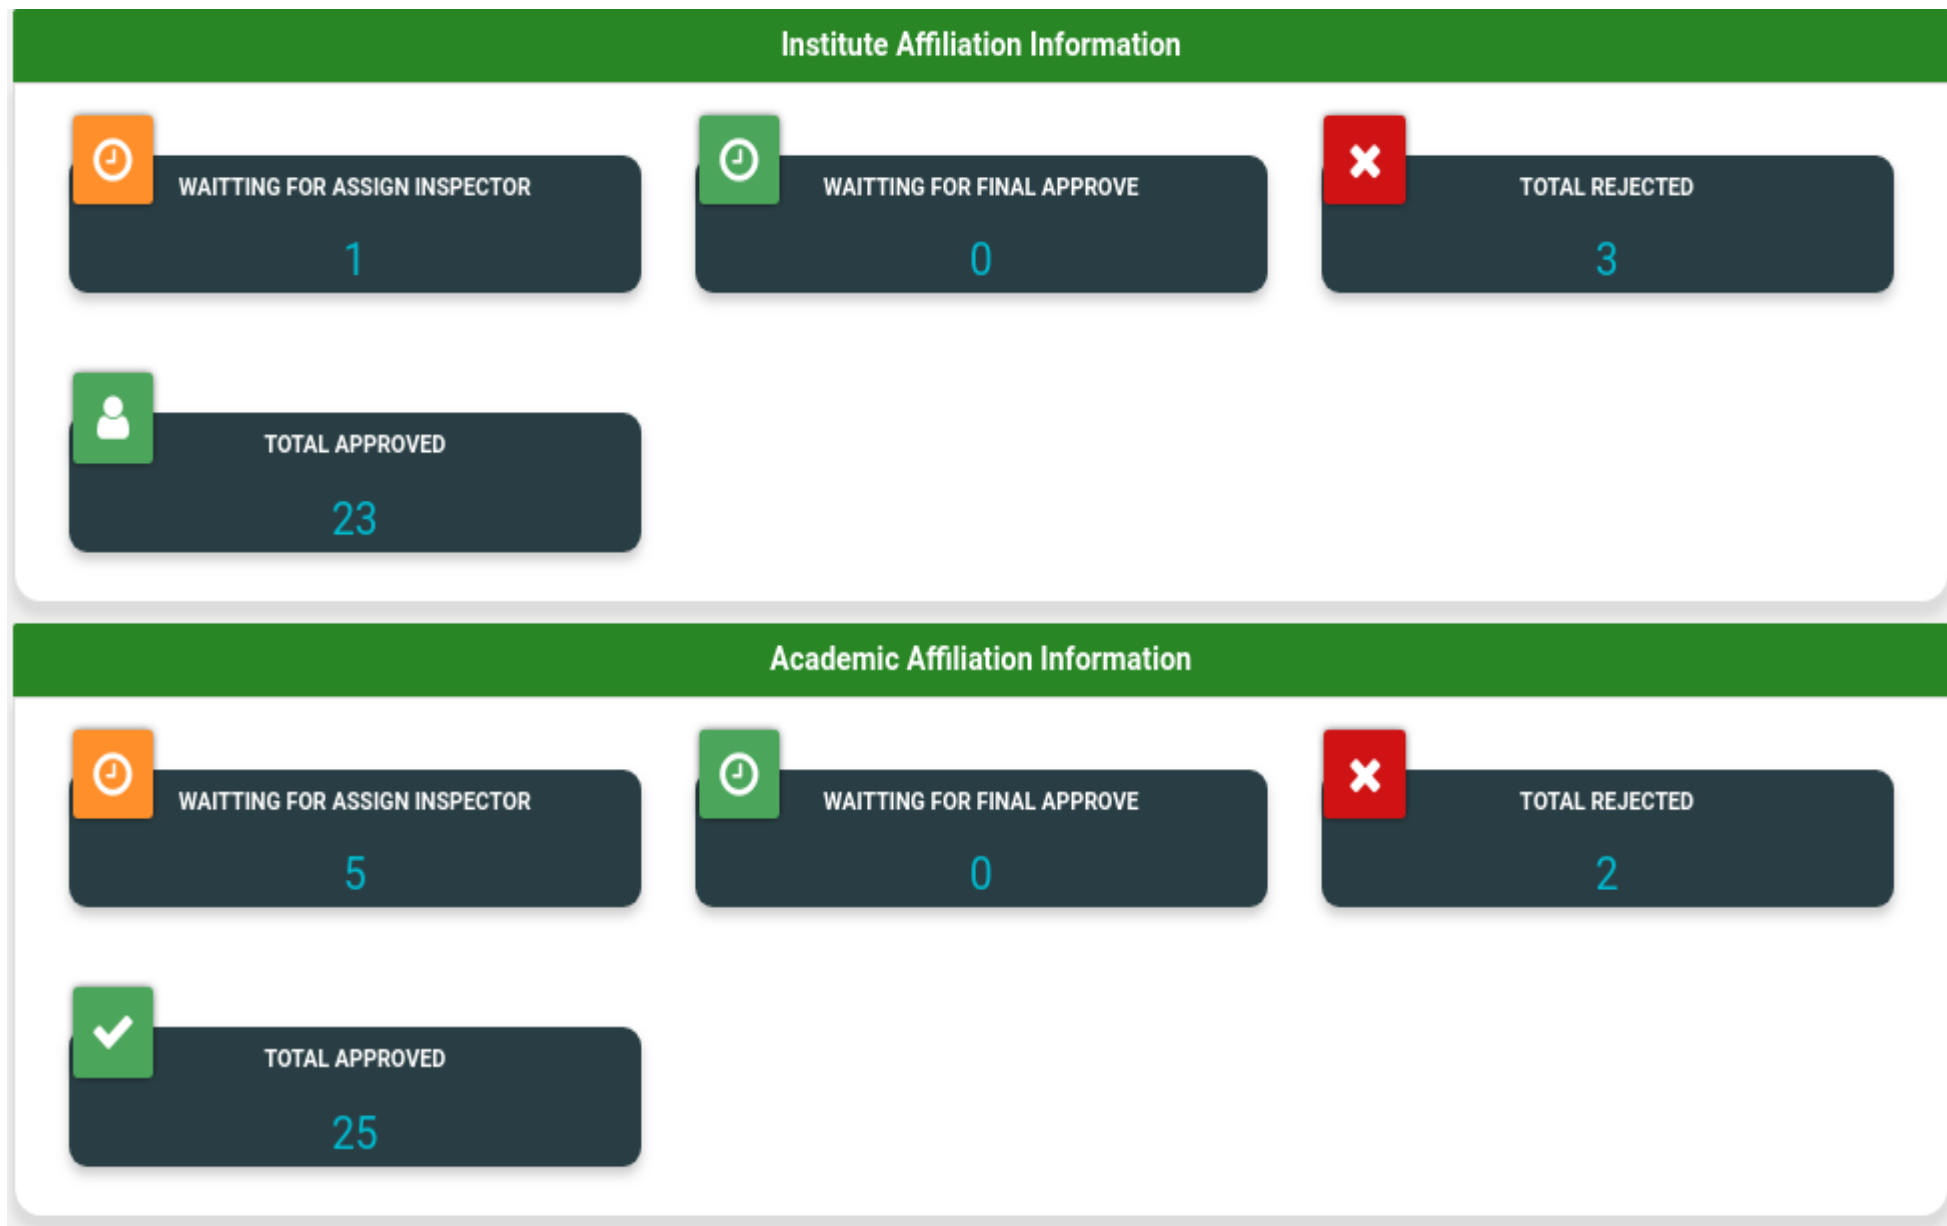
Institute Affiliation Information

WAITTING FOR ASSIGN INSPECTOR
1

WAITTING FOR FINAL APPROVE
0

TOTAL REJECTED
3

TOTAL APPROVED
23

Academic Affiliation Information

WAITTING FOR ASSIGN INSPECTOR
5

WAITTING FOR FINAL APPROVE
0

TOTAL REJECTED
2

TOTAL APPROVED
25